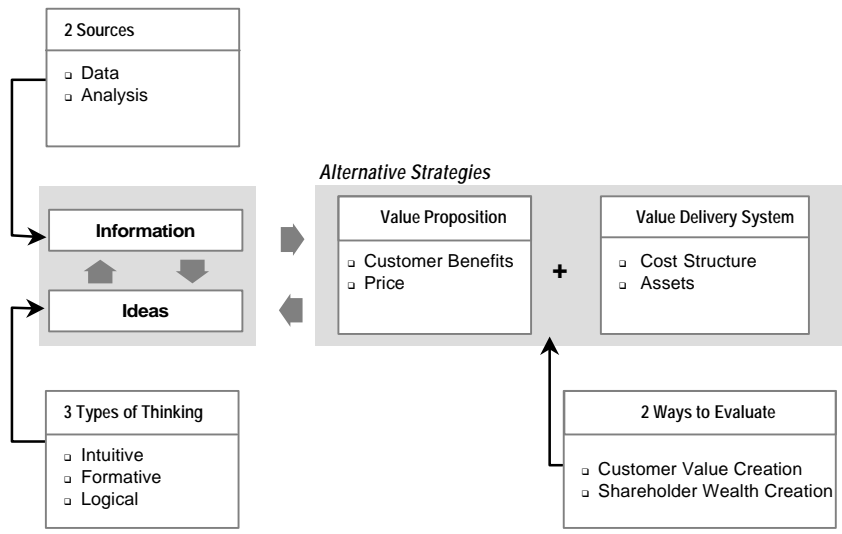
2 Sources

- Data
- Analysis

Alternative Strategies

Information

Ideas

Value Proposition

- Customer Benefits
- Price

+

Value Delivery System

- Cost Structure
- Assets

3 Types of Thinking

- Intuitive
- Formative
- Logical

2 Ways to Evaluate

- Customer Value Creation
- Shareholder Wealth Creation